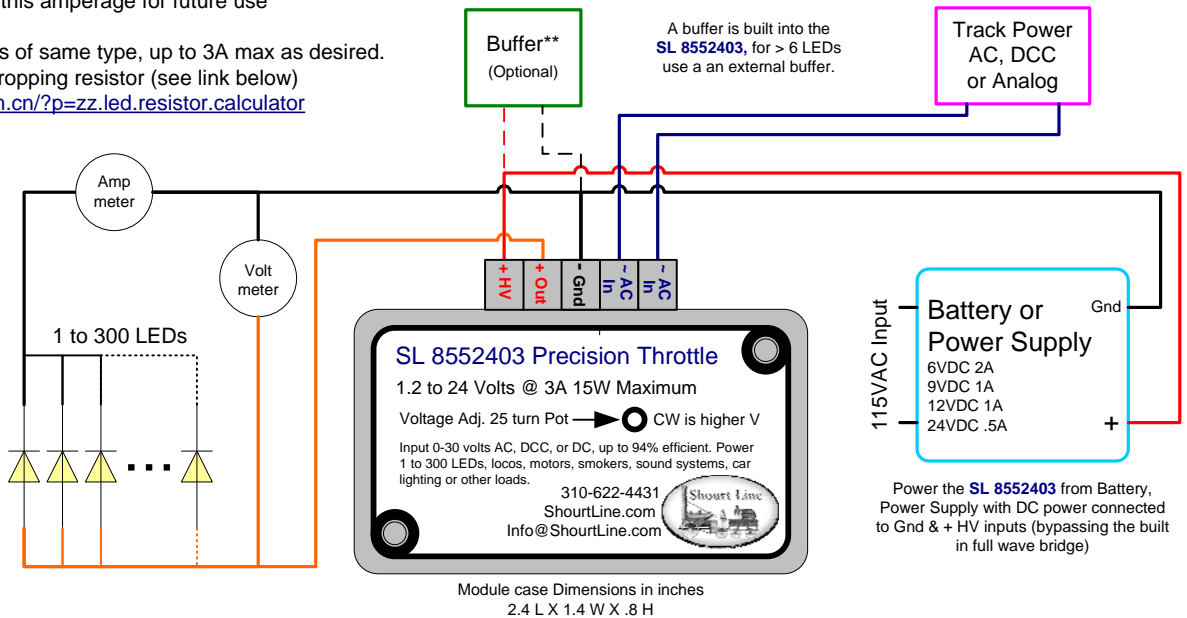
this amperage for future use

s of same type, up to 3A max as desired.
ropping resistor (see link below)
n.cn/?p=zz.led.resistor.calculator

Buffer**
(Optional)

A buffer is built into the **SL 8552403,** for > 6 LEDs use a an external buffer.

Track Power
AC, DCC
or Analog

Amp meter

Volt meter

1 to 300 LEDs

+ HV

+ Out

- Gnd

~ AC In

~ AC In

SL 8552403 Precision Throttle

1.2 to 24 Volts @ 3A 15W Maximum

Voltage Adj. 25 turn Pot CW is higher V

Input 0-30 volts AC, DCC, or DC, up to 94% efficient. Power 1 to 300 LEDs, locos, motors, smokers, sound systems, car lighting or other loads.

310-622-4431
ShourtLine.com
Info@ShourtLine.com

Shourt Line

Module case Dimensions in inches
2.4 L X 1.4 W X .8 H

115VAC Input

Battery or
Power Supply

Gnd

6VDC 2A
9VDC 1A
12VDC 1A
24VDC .5A

+

Power the **SL 8552403** from Battery, Power Supply with DC power connected to Gnd & + HV inputs (bypassing the built in full wave bridge)